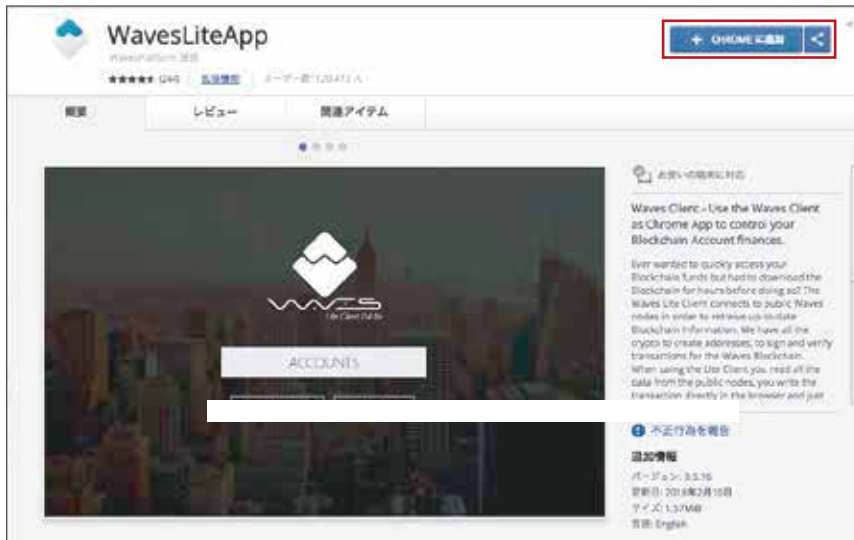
WavesLiteApp

WavesPlatform 提供

★★★★★ (244) | 仕事効率化 | ユーザー数: 120,472 人

+ CHROME に追加

概要

レビュー

関連アイテム

WAVES

Lite Client Edition

ACCOUNTS

お使いの端末に対応

Waves Client - Use the Waves Client as Chrome App to control your Blockchain Account finances.

Ever wanted to quickly access your Blockchain funds but had to download the Blockchain for hours before doing so? The Waves Lite Client connects to public Waves nodes in order to retrieve up-to-date Blockchain information. We have all the crypto to create addresses, to sign and verify transactions for the Waves Blockchain. When using the Lite Client, you read all the data from the public nodes, you write the transaction directly in the browser and just

不正行為を報告

追加情報

バージョン: 0.5.16

更新日: 2018年2月10日

サイズ: 1.57MiB

言語: English